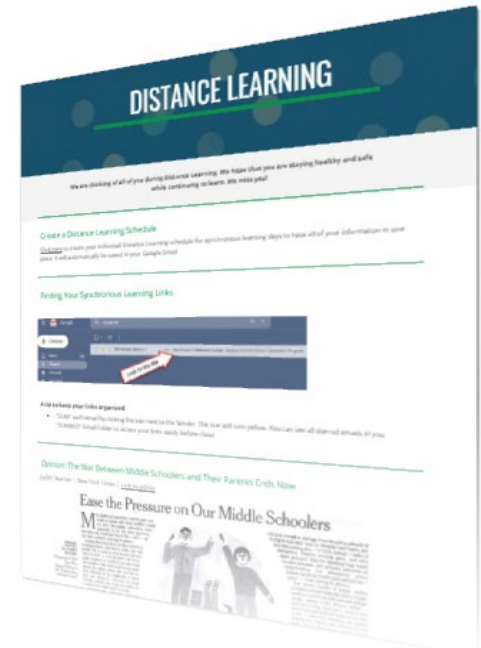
DISTANCE LEARNING

We are thinking of all of you during distance learning. We hope that you are staying healthy and safe while continuing to learn. We miss you!

Create a Distance Learning Schedule

Click here to create your individual Distance Learning schedule for synchronous learning days to have all of your information in one place. It will automatically be saved in your Google Drive!

Finding Your Synchronous Learning Links

Gmail

Compose

Link to the title

A tip to keep your links organized:

"Star" each email by clicking the star next to the Sender. The star will turn yellow. Now you can see all starred emails in your "Starred" Gmail folder to access your links easily before class!

Opinion: The War Between Middle Schoolers and Their Parents Ends Now

Judith Warner | New York Times | Link to article

Ease the Pressure on Our Middle Schoolers